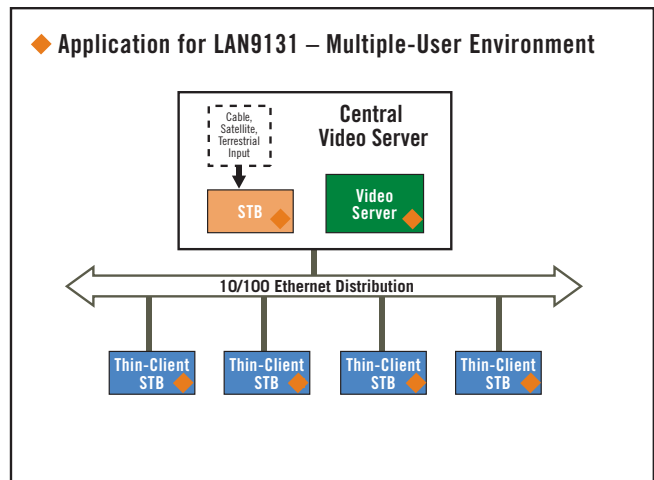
Application for LAN9131 – Multiple-User Environment

Central Video Server

Cable, Satellite, Terrestrial Input

STB

Video Server

10/100 Ethernet Distribution

Thin-Client STB

Thin-Client STB

Thin-Client STB

Thin-Client STB